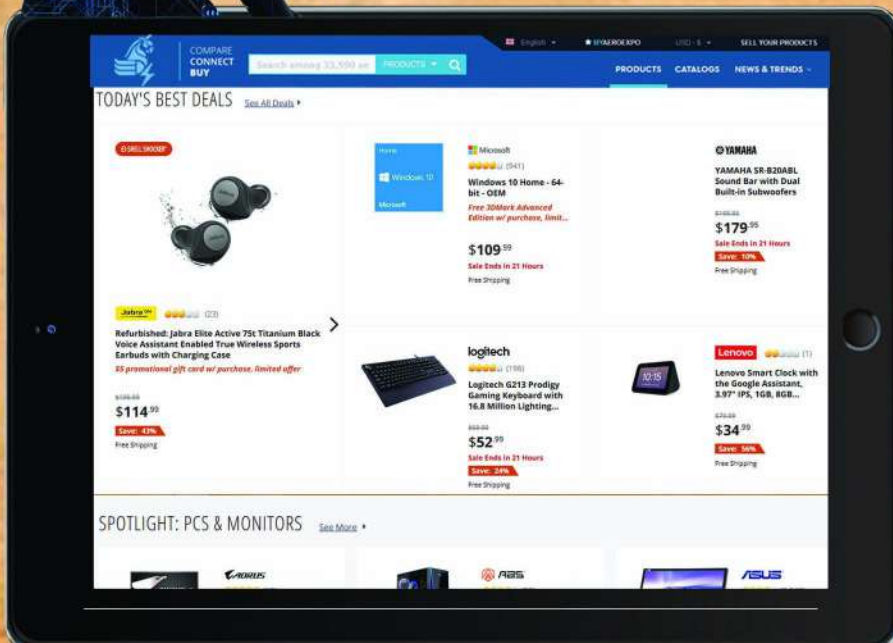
COMPARE
CONNECT
BUY

Search among 33,500 pr

PRODUCTS

English

IIYAEROEXPO

USD - $

SELL YOUR PRODUCTS

PRODUCTS

CATALOGS

NEWS & TRENDS

TODAY'S BEST DEALS

See All Deals

SELL SHOOTER

Jabra

(23)

Refurbished: Jabra Elite Active 75t Titanium Black Voice Assistant Enabled True Wireless Sports Earbuds with Charging Case

$5 promotional gift card w/ purchase, limited offer

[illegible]

$114$^{99}$

Save: 43%

Free Shipping

Home

Windows 10

Microsoft

Microsoft

(941)

Windows 10 Home - 64-bit - OEM

Free 3DMark Advanced Edition w/ purchase, limit...

$109$^{99}$

Sale Ends in 21 Hours

Free Shipping

YAMAHA

YAMAHA SR-B20ABL Sound Bar with Dual Built-in Subwoofers

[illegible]

$179$^{95}$

Sale Ends in 21 Hours

Save: 10%

Free Shipping

logitech

(198)

Logitech G213 Prodigy Gaming Keyboard with 16.8 Million Lighting...

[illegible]

$52$^{99}$

Sale Ends in 21 Hours

Save: 24%

Free Shipping

12:15

Lenovo

(1)

Lenovo Smart Clock with the Google Assistant, 3.97" IPS, 1GB, 8GB...

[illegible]

$34$^{99}$

Save: 56%

Free Shipping

SPOTLIGHT: PCS & MONITORS

See More

AORUS

ABS

ASUS